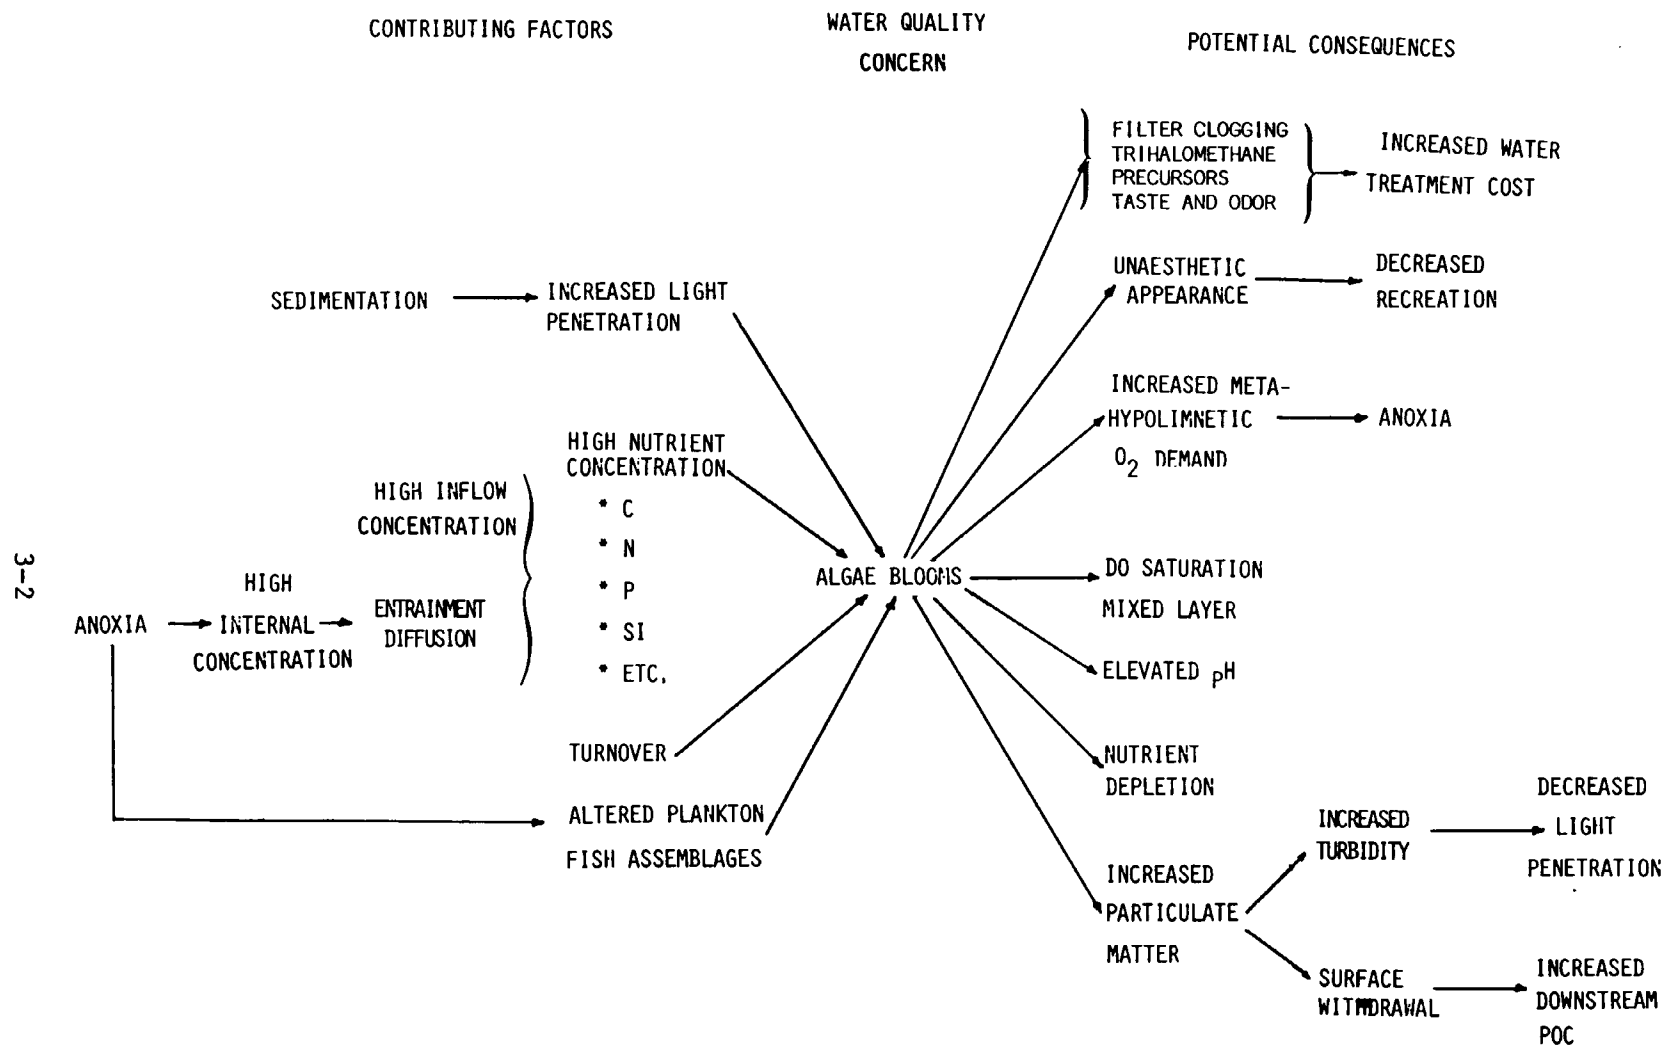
CONTRIBUTING FACTORS

WATER QUALITY CONCERN

POTENTIAL CONSEQUENCES

FILTER CLOGGING
TRIHALOMETHANE PRECURSORS
TASTE AND ODOR

INCREASED WATER TREATMENT COST

SEDIMENTATION

INCREASED LIGHT PENETRATION

UNAESTHETIC APPEARANCE

DECREASED RECREATION

INCREASED META-HYPOLIMNETIC $O_2$ DEMAND

ANOXIA

HIGH NUTRIENT CONCENTRATION
* C
* N
* P
* SI
* ETC.

HIGH INFLOW CONCENTRATION

3-2

ANOXIA

HIGH INTERNAL CONCENTRATION

ENTRAINMENT DIFFUSION

ALGAE BLOOMS

DO SATURATION MIXED LAYER

ELEVATED pH

TURNOVER

NUTRIENT DEPLETION

ALTERED PLANKTON FISH ASSEMBLAGES

INCREASED PARTICULATE MATTER

INCREASED TURBIDITY

DECREASED LIGHT PENETRATION

SURFACE WITHDRAWAL

INCREASED DOWNSTREAM POC